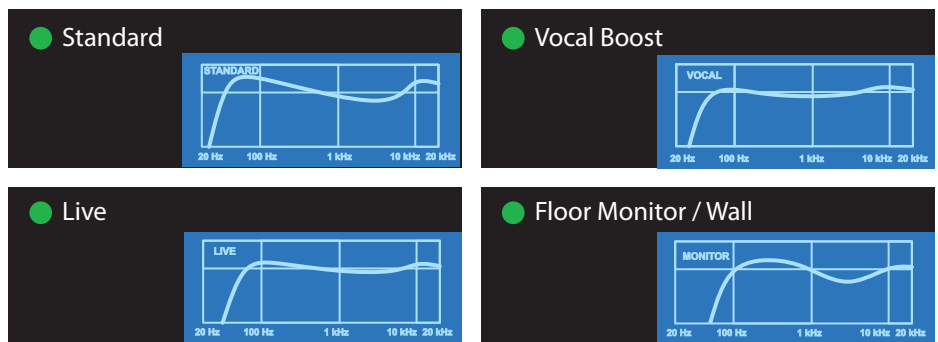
Standard

STANDARD

20 Hz 100 Hz 1 kHz 10 kHz 20 kHz

Vocal Boost

VOCAL

20 Hz 100 Hz 1 kHz 10 kHz 20 kHz

Live

LIVE

20 Hz 100 Hz 1 kHz 10 kHz 20 kHz

Floor Monitor / Wall

MONITOR

20 Hz 100 Hz 1 kHz 10 kHz 20 kHz